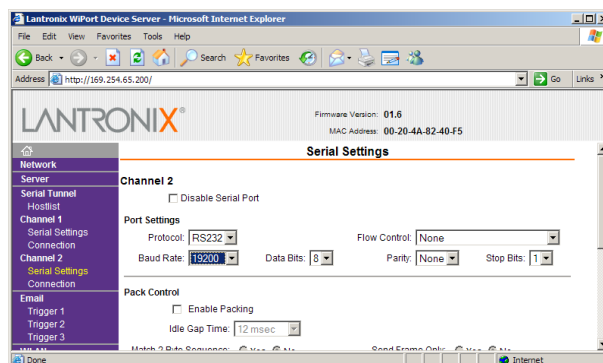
Lantronix WiPort Device Server - Microsoft Internet Explorer

File Edit View Favorites Tools Help

Back Search Favorites

Address http://169.254.65.200/ Go Links

LANTRONIX

Firmware Version: 01.6
MAC Address: 00-20-4A-82-40-F5

Network
Server
Serial Tunnel
Hostlist
Channel 1
Serial Settings
Connection
Channel 2
Serial Settings
Connection
Email
Trigger 1
Trigger 2
Trigger 3

Serial Settings

Channel 2

Disable Serial Port

Port Settings

Protocol: RS232
Flow Control: None
Baud Rate: 19200
Data Bits: 8
Parity: None
Stop Bits: 1

Pack Control

Enable Packing

Idle Gap Time: 12 msec

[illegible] Yes No
Send Frame Only: Yes No

Done
Internet